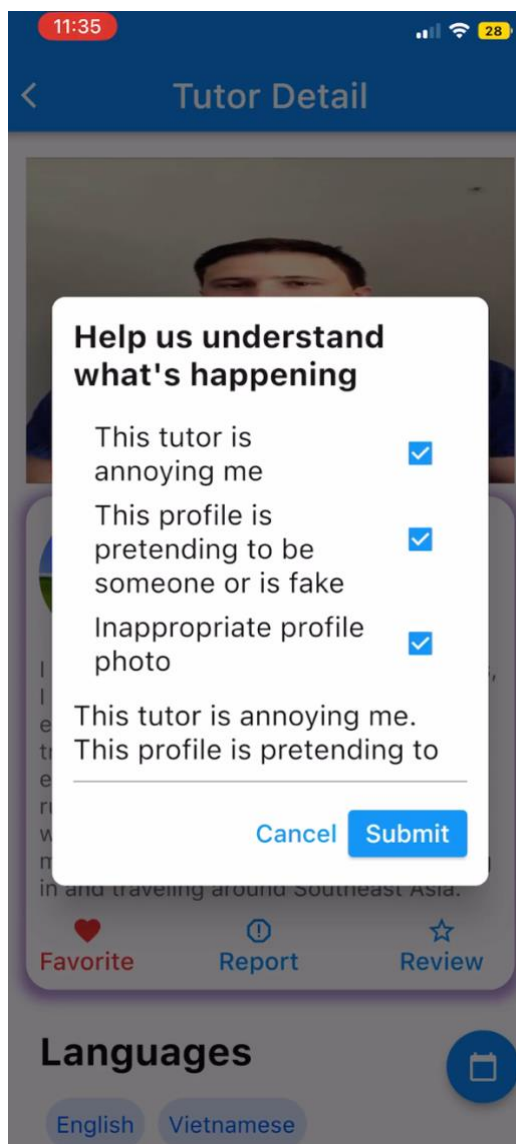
11:35

28

Tutor Detail

Help us understand what's happening

This tutor is annoying me

This profile is pretending to be someone or is fake

Inappropriate profile photo

This tutor is annoying me. This profile is pretending to

Cancel Submit

in and traveling around Southeast Asia.

Favorite Report Review

Languages

English Vietnamese